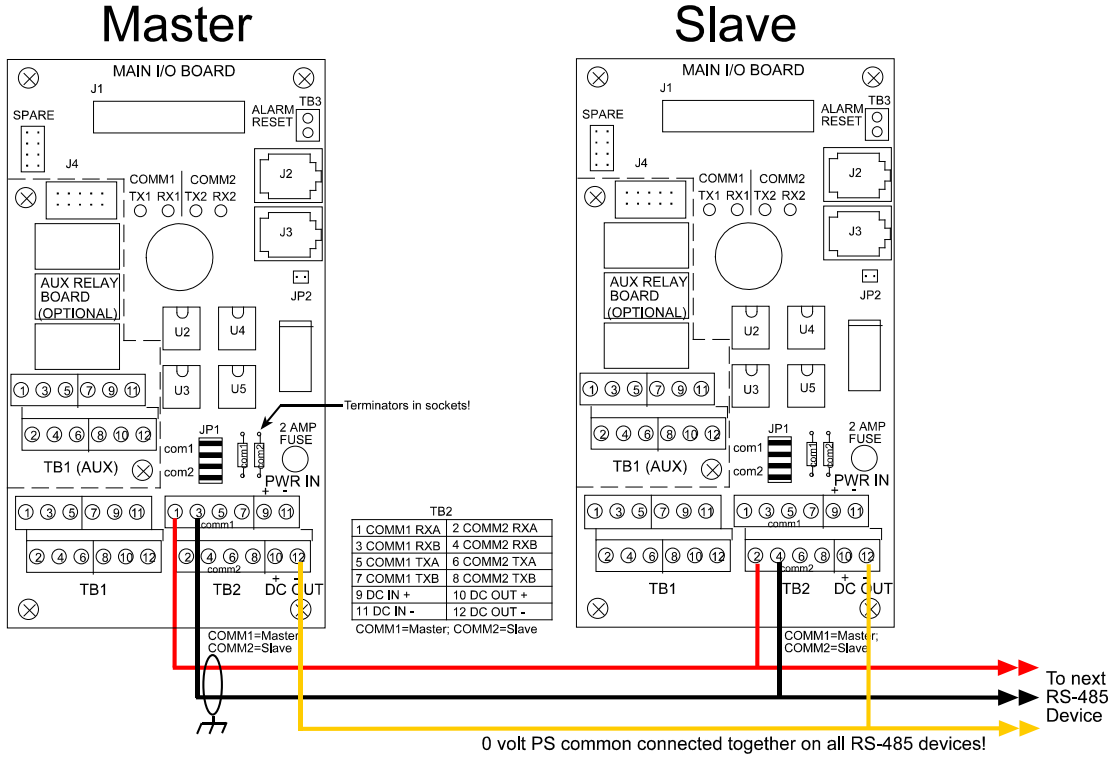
Master

Slave

MAIN I/O BOARD
J1
ALARM RESET
TB3
SPARE
J4
J2
COMM1 COMM2
TX1 RX1 TX2 RX2
J3
JP2
AUX RELAY BOARD (OPTIONAL)
U2 U4
U3 U5
1 3 5 7 9 11
2 4 6 8 10 12
TB1 (AUX)
JP1
com1
com2
com1 com2
2 AMP FUSE
PWR IN
+ -
Terminators in sockets!
1 3 5 7 9 11
2 4 6 8 10 12
TB1
1 3 5 7 9 11
comm1
2 4 6 8 10 12
comm2
TB2
+ -
DC OUT
COMM1=Master
COMM2=Slave

MAIN I/O BOARD
J1
ALARM RESET
TB3
SPARE
J4
J2
COMM1 COMM2
TX1 RX1 TX2 RX2
J3
JP2
AUX RELAY BOARD (OPTIONAL)
U2 U4
U3 U5
1 3 5 7 9 11
2 4 6 8 10 12
TB1 (AUX)
JP1
com1
com2
com1 com2
2 AMP FUSE
PWR IN
+ -
1 3 5 7 9 11
2 4 6 8 10 12
TB1
1 3 5 7 9 11
comm1
2 4 6 8 10 12
comm2
TB2
+ -
DC OUT
COMM1=Master;
COMM2=Slave

TB2
| | |
|---|---|
| 1 COMM1 RXA | 2 COMM2 RXA |
| 3 COMM1 RXB | 4 COMM2 RXB |
| 5 COMM1 TXA | 6 COMM2 TXA |
| 7 COMM1 TXB | 8 COMM2 TXB |
| 9 DC IN + | 10 DC OUT + |
| 11 DC IN - | 12 DC OUT - |

COMM1=Master; COMM2=Slave

To next RS-485 Device

0 volt PS common connected together on all RS-485 devices!